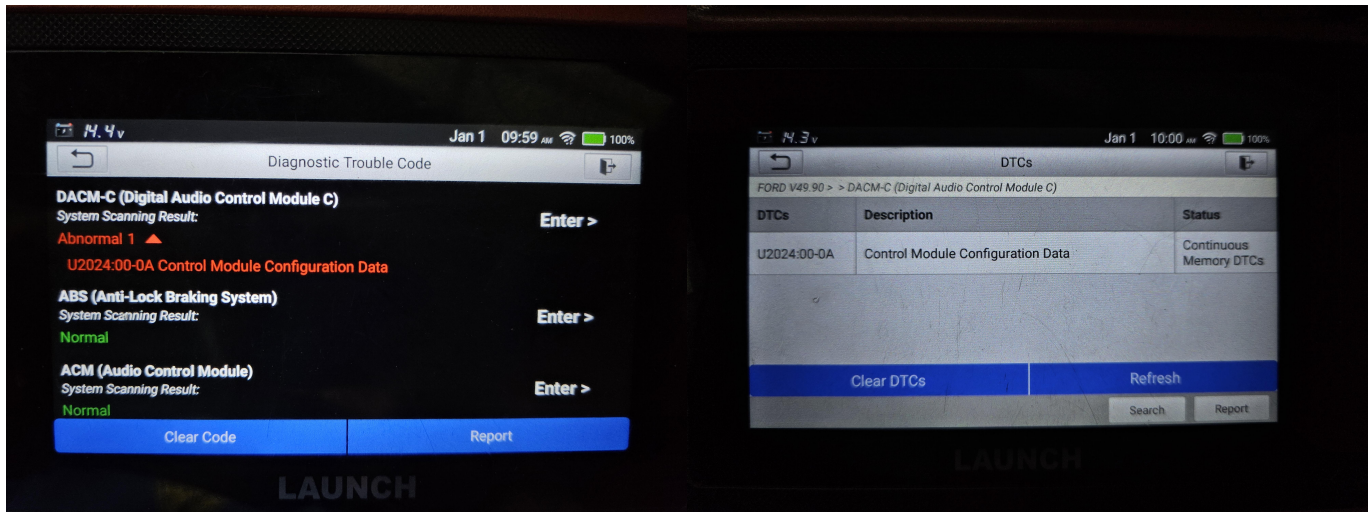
14.4v Jan 1 09:59 AM 100%

Diagnostic Trouble Code

DACM-C (Digital Audio Control Module C)
System Scanning Result:
Abnormal 1
U2024:00-0A Control Module Configuration Data
Enter >

ABS (Anti-Lock Braking System)
System Scanning Result:
Normal
Enter >

ACM (Audio Control Module)
System Scanning Result:
Normal
Enter >

Clear Code
Report

LAUNCH

14.3v Jan 1 10:00 AM 100%

DTCs

FORD V49.90 > > DACM-C (Digital Audio Control Module C)

| DTCs | Description | Status |
|---|---|---|
| U2024:00-0A | Control Module Configuration Data | Continuous Memory DTCs |

Clear DTCs
Refresh
Search
Report

LAUNCH